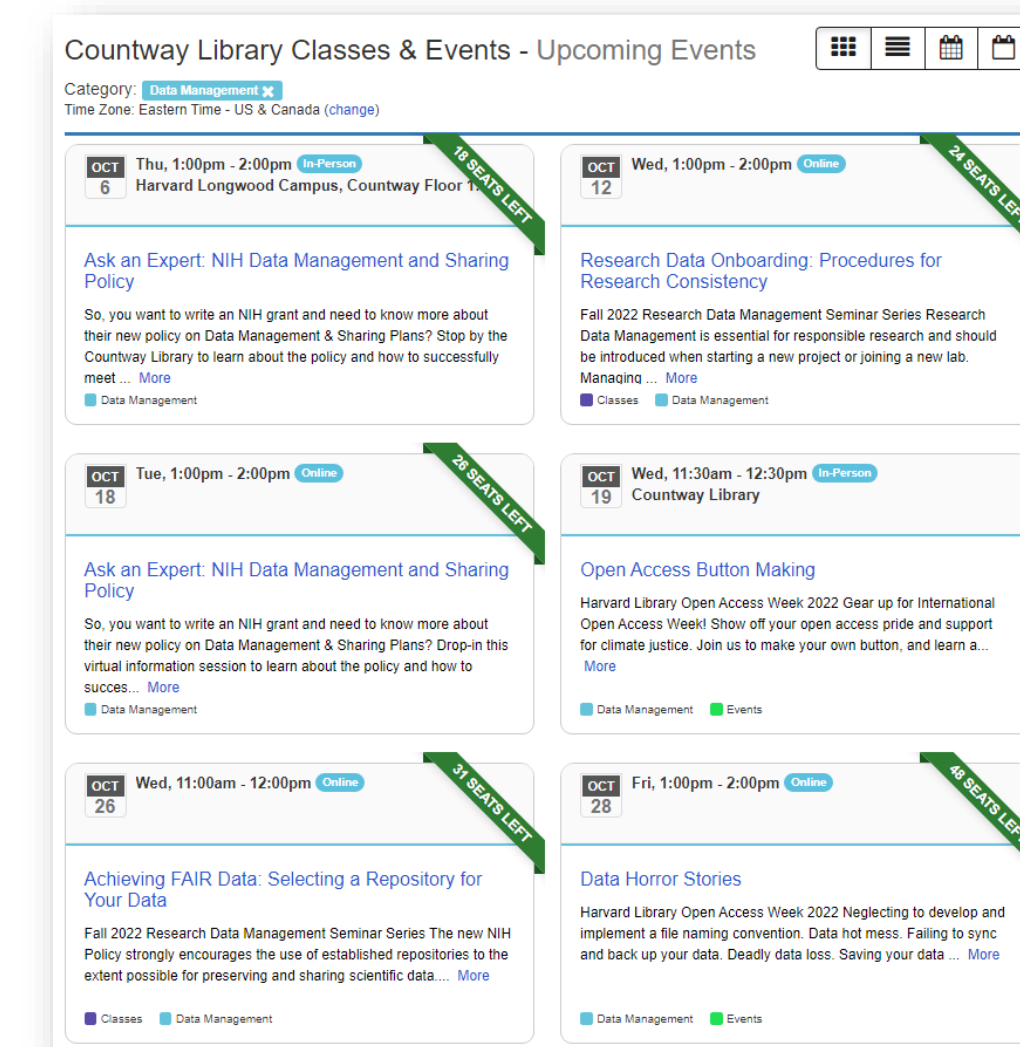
Countway Library Classes & Events - Upcoming Events

Category: Data Management

Time Zone: Eastern Time - US & Canada (change)

OCT 6 Thu, 1:00pm - 2:00pm In-Person
Harvard Longwood Campus, Countway Floor 1
18 SEATS LEFT

Ask an Expert: NIH Data Management and Sharing Policy

So, you want to write an NIH grant and need to know more about their new policy on Data Management & Sharing Plans? Stop by the Countway Library to learn about the policy and how to successfully meet ... More

Data Management

OCT 12 Wed, 1:00pm - 2:00pm Online
24 SEATS LE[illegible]

Research Data Onboarding: Procedures for Research Consistency

Fall 2022 Research Data Management Seminar Series Research Data Management is essential for responsible research and should be introduced when starting a new project or joining a new lab. Managing ... More

Classes Data Management

OCT 18 Tue, 1:00pm - 2:00pm Online
26 SEATS LEFT

Ask an Expert: NIH Data Management and Sharing Policy

So, you want to write an NIH grant and need to know more about their new policy on Data Management & Sharing Plans? Drop-in this virtual information session to learn about the policy and how to succes... More

Data Management

OCT 19 Wed, 11:30am - 12:30pm In-Person
Countway Library

Open Access Button Making

Harvard Library Open Access Week 2022 Gear up for International Open Access Week! Show off your open access pride and support for climate justice. Join us to make your own button, and learn a... More

Data Management Events

OCT 26 Wed, 11:00am - 12:00pm Online
31 SEATS LEFT

Achieving FAIR Data: Selecting a Repository for Your Data

Fall 2022 Research Data Management Seminar Series The new NIH Policy strongly encourages the use of established repositories to the extent possible for preserving and sharing scientific data.... More

Classes Data Management

OCT 28 Fri, 1:00pm - 2:00pm Online
48 SEATS LE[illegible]

Data Horror Stories

Harvard Library Open Access Week 2022 Neglecting to develop and implement a file naming convention. Data hot mess. Failing to sync and back up your data. Deadly data loss. Saving your data ... More

Data Management Events